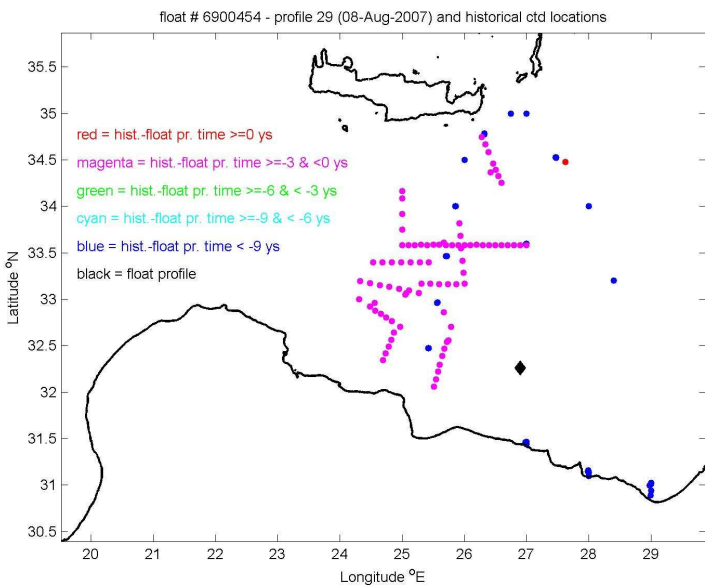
float # 6900454 - profile 29 (08-Aug-2007) and historical ctd locations

red = hist.-float pr. time >=0 ys
magenta = hist.-float pr. time >=-3 & <0 ys
green = hist.-float pr. time >=-6 & < -3 ys
cyan = hist.-float pr. time >=-9 & < -6 ys
blue = hist.-float pr. time < -9 ys
black = float profile

Latitude $^{o}$N

35.5
35
34.5
34
33.5
33
32.5
32
31.5
31
30.5

20 21 22 23 24 25 26 27 28 29

Longitude $^{o}$E